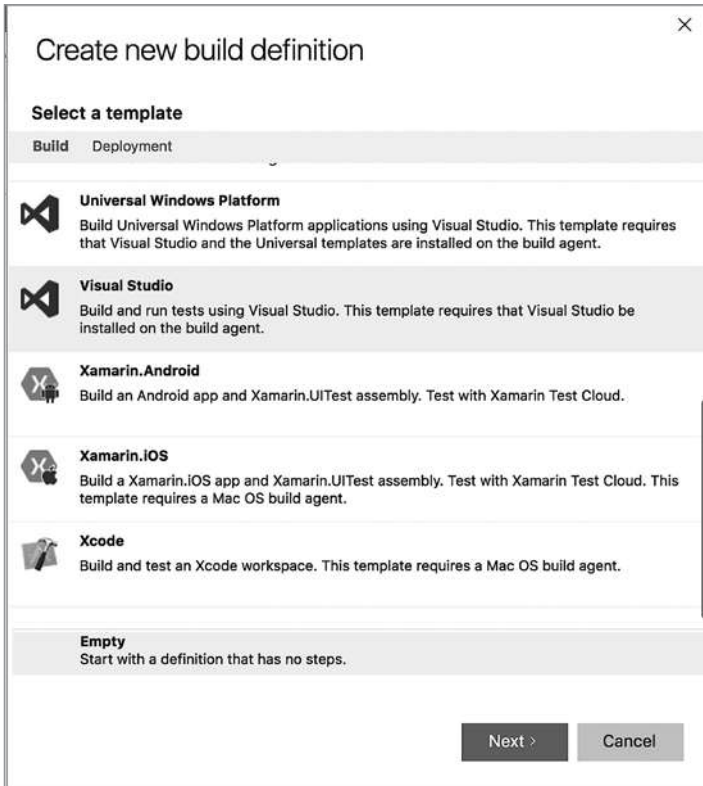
×

Create new build definition

Select a template

Build Deployment

Universal Windows Platform
Build Universal Windows Platform applications using Visual Studio. This template requires that Visual Studio and the Universal templates are installed on the build agent.

Visual Studio
Build and run tests using Visual Studio. This template requires that Visual Studio be installed on the build agent.

Xamarin.Android
Build an Android app and Xamarin.UITest assembly. Test with Xamarin Test Cloud.

Xamarin.iOS
Build a Xamarin.iOS app and Xamarin.UITest assembly. Test with Xamarin Test Cloud. This template requires a Mac OS build agent.

Xcode
Build and test an Xcode workspace. This template requires a Mac OS build agent.

Empty
Start with a definition that has no steps.

Next › Cancel